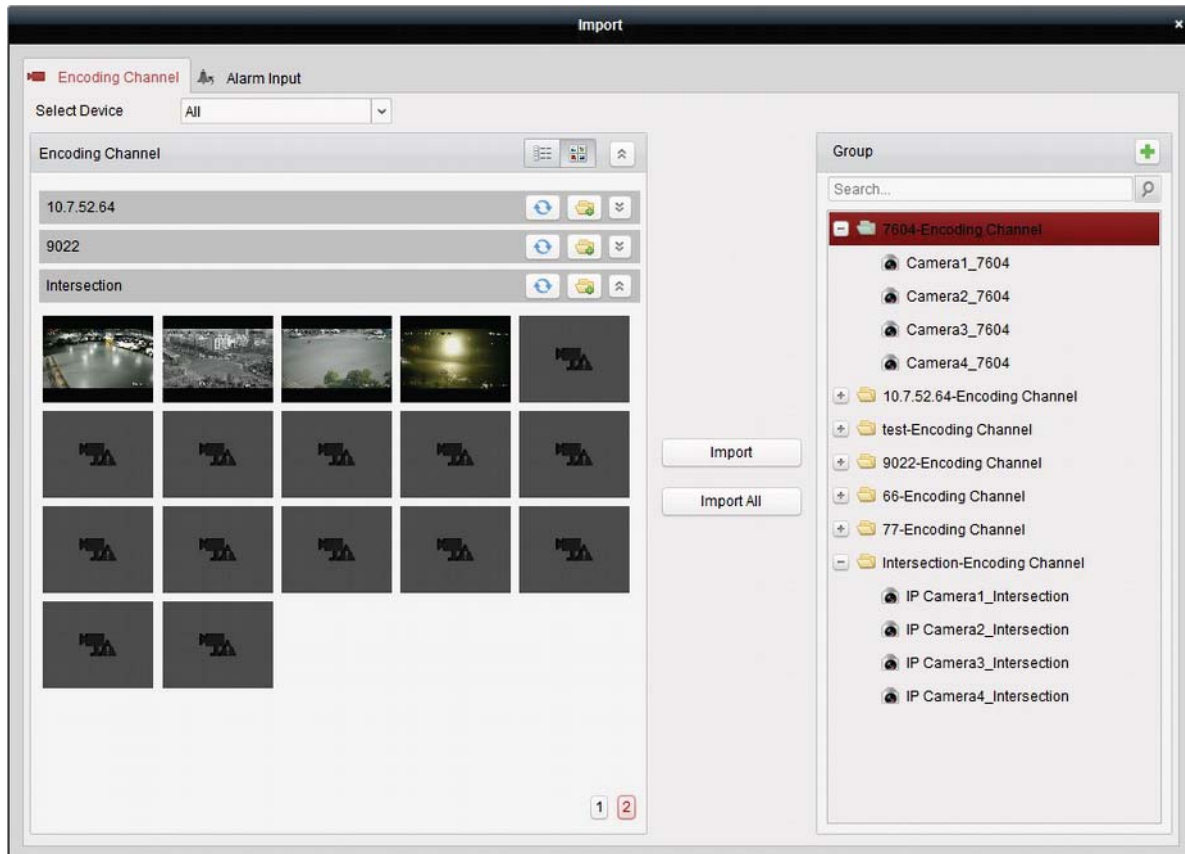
Import

Encoding Channel
Alarm Input

Select Device
All

Encoding Channel

10.7.52.64
9022
Intersection

1
2

Import
Import All

Group
Search...

7604-Encoding Channel
Camera1_7604
Camera2_7604
Camera3_7604
Camera4_7604
10.7.52.64-Encoding Channel
test-Encoding Channel
9022-Encoding Channel
66-Encoding Channel
77-Encoding Channel
Intersection-Encoding Channel
IP Camera1_Intersection
IP Camera2_Intersection
IP Camera3_Intersection
IP Camera4_Intersection